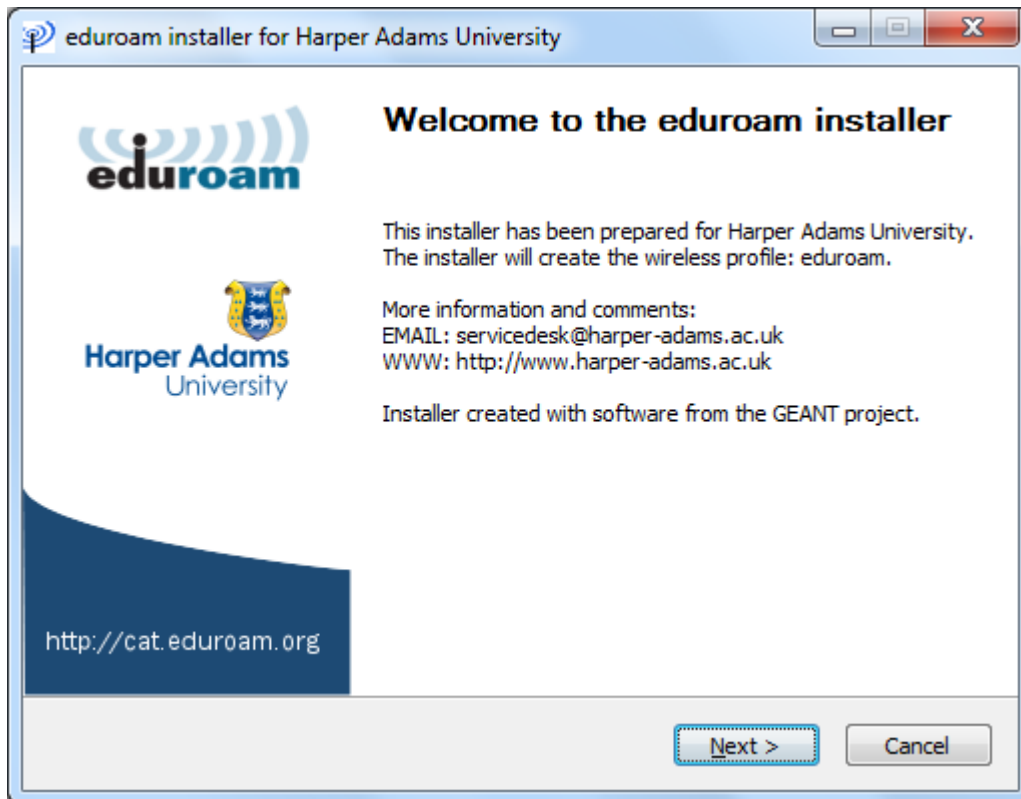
eduroam installer for Harper Adams University

eduroam

Harper Adams
University

http://cat.eduroam.org

Welcome to the eduroam installer

This installer has been prepared for Harper Adams University.
The installer will create the wireless profile: eduroam.

More information and comments:
EMAIL: servicedesk@harper-adams.ac.uk
WWW: http://www.harper-adams.ac.uk

Installer created with software from the GEANT project.

Next >

Cancel